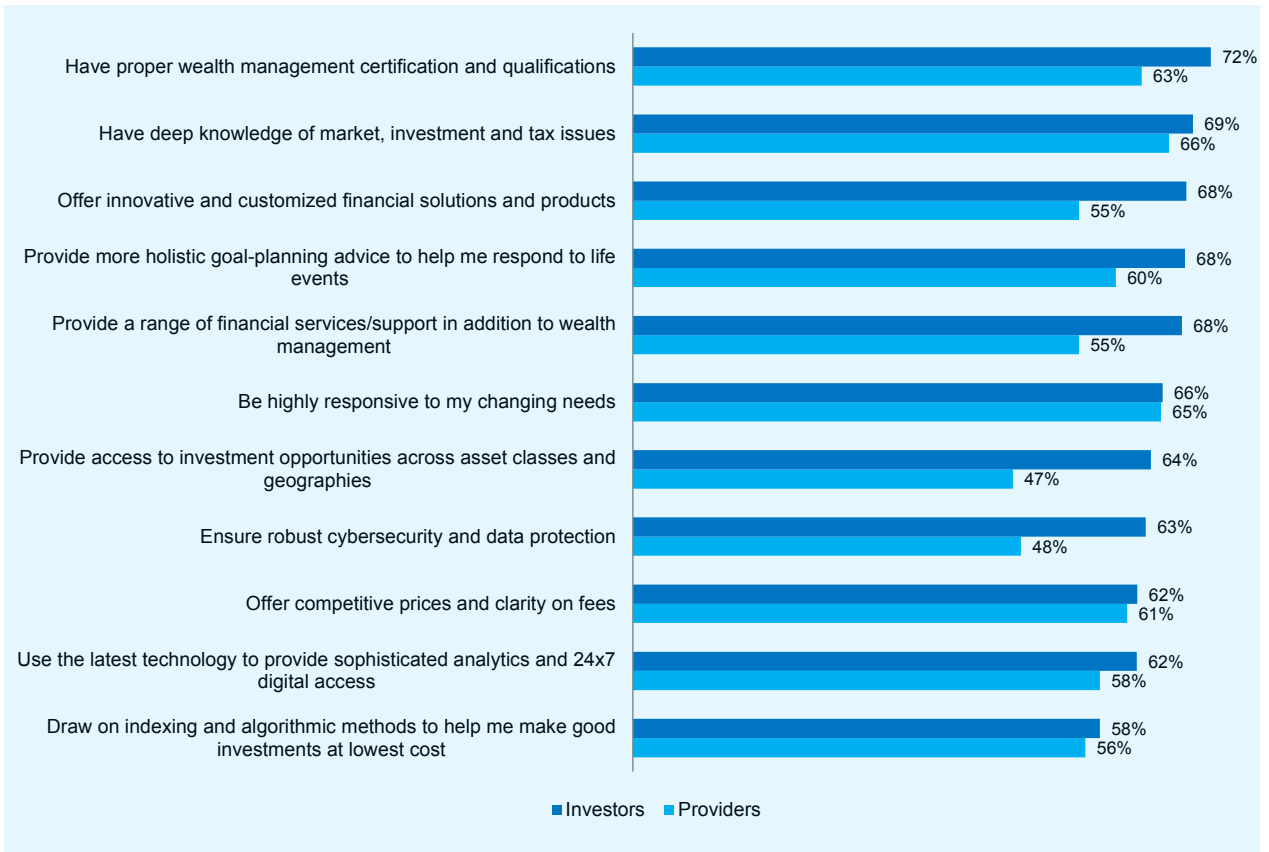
Have proper wealth management certification and qualifications 72% 63%

Have deep knowledge of market, investment and tax issues 69% 66%

Offer innovative and customized financial solutions and products 68% 55%

Provide more holistic goal-planning advice to help me respond to life events 68% 60%

Provide a range of financial services/support in addition to wealth management 68% 55%

Be highly responsive to my changing needs 66% 65%

Provide access to investment opportunities across asset classes and geographies 64% 47%

Ensure robust cybersecurity and data protection 63% 48%

Offer competitive prices and clarity on fees 62% 61%

Use the latest technology to provide sophisticated analytics and 24x7 digital access 62% 58%

Draw on indexing and algorithmic methods to help me make good investments at lowest cost 58% 56%

Investors Providers